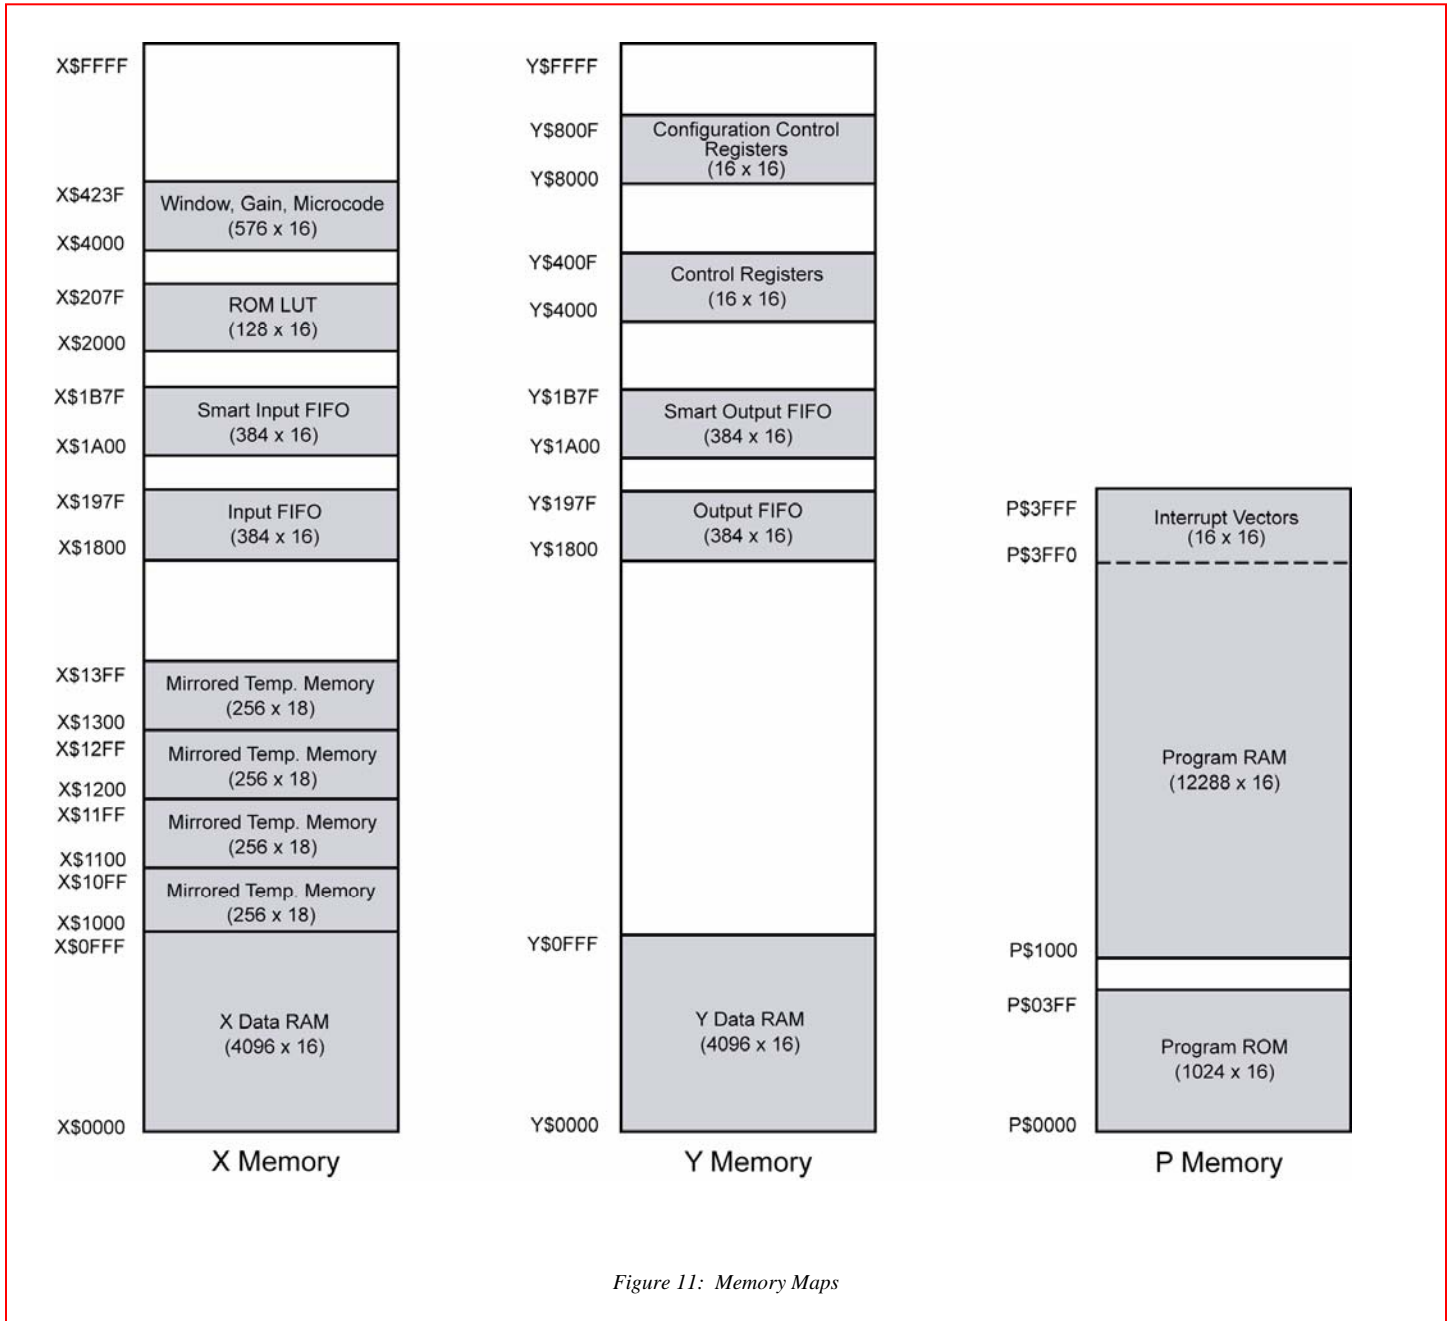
X$FFFF

X$423F
Window, Gain, Microcode
(576 x 16)
X$4000

X$207F
ROM LUT
(128 x 16)
X$2000

X$1B7F
Smart Input FIFO
(384 x 16)
X$1A00

X$197F
Input FIFO
(384 x 16)
X$1800

X$13FF
Mirrored Temp. Memory
(256 x 18)
X$1300
X$12FF
Mirrored Temp. Memory
(256 x 18)
X$1200
X$11FF
Mirrored Temp. Memory
(256 x 18)
X$1100
X$10FF
Mirrored Temp. Memory
(256 x 18)
X$1000
X$0FFF
X Data RAM
(4096 x 16)
X$0000

X Memory

Y$FFFF

Y$800F
Configuration Control Registers
(16 x 16)
Y$8000

Y$400F
Control Registers
(16 x 16)
Y$4000

Y$1B7F
Smart Output FIFO
(384 x 16)
Y$1A00

Y$197F
Output FIFO
(384 x 16)
Y$1800

Y$0FFF
Y Data RAM
(4096 x 16)
Y$0000

Y Memory

P$3FFF
Interrupt Vectors
(16 x 16)
P$3FF0
Program RAM
(12288 x 16)
P$1000

P$03FF
Program ROM
(1024 x 16)
P$0000

P Memory

Figure 11: Memory Maps